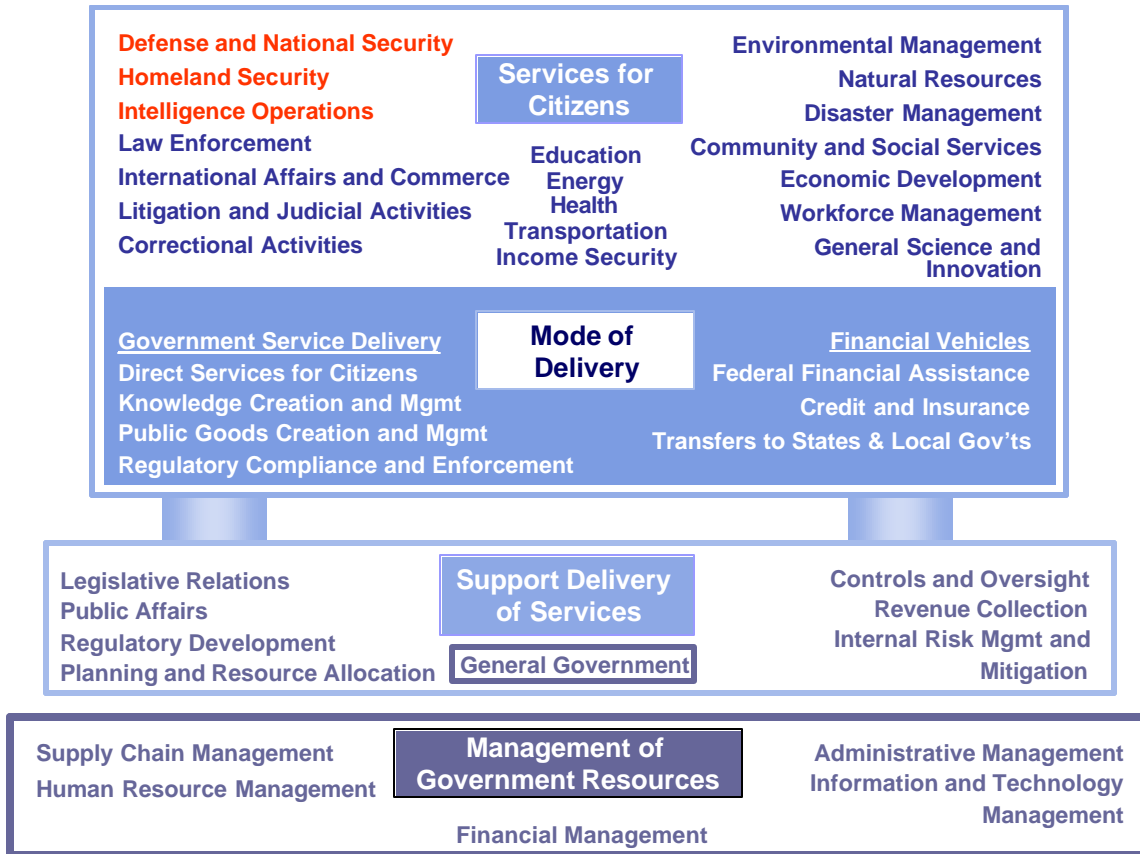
Defense and National Security
Homeland Security
Intelligence Operations
Law Enforcement
International Affairs and Commerce
Litigation and Judicial Activities
Correctional Activities

Services for Citizens

Education
Energy
Health
Transportation
Income Security

Environmental Management
Natural Resources
Disaster Management
Community and Social Services
Economic Development
Workforce Management
General Science and Innovation

Government Service Delivery
Direct Services for Citizens
Knowledge Creation and Mgmt
Public Goods Creation and Mgmt
Regulatory Compliance and Enforcement

Mode of Delivery

Financial Vehicles
Federal Financial Assistance
Credit and Insurance
Transfers to States & Local Gov'ts

Legislative Relations
Public Affairs
Regulatory Development
Planning and Resource Allocation

Support Delivery of Services

General Government

Controls and Oversight
Revenue Collection
Internal Risk Mgmt and Mitigation

Supply Chain Management
Human Resource Management

Management of Government Resources

Administrative Management
Information and Technology Management

Financial Management